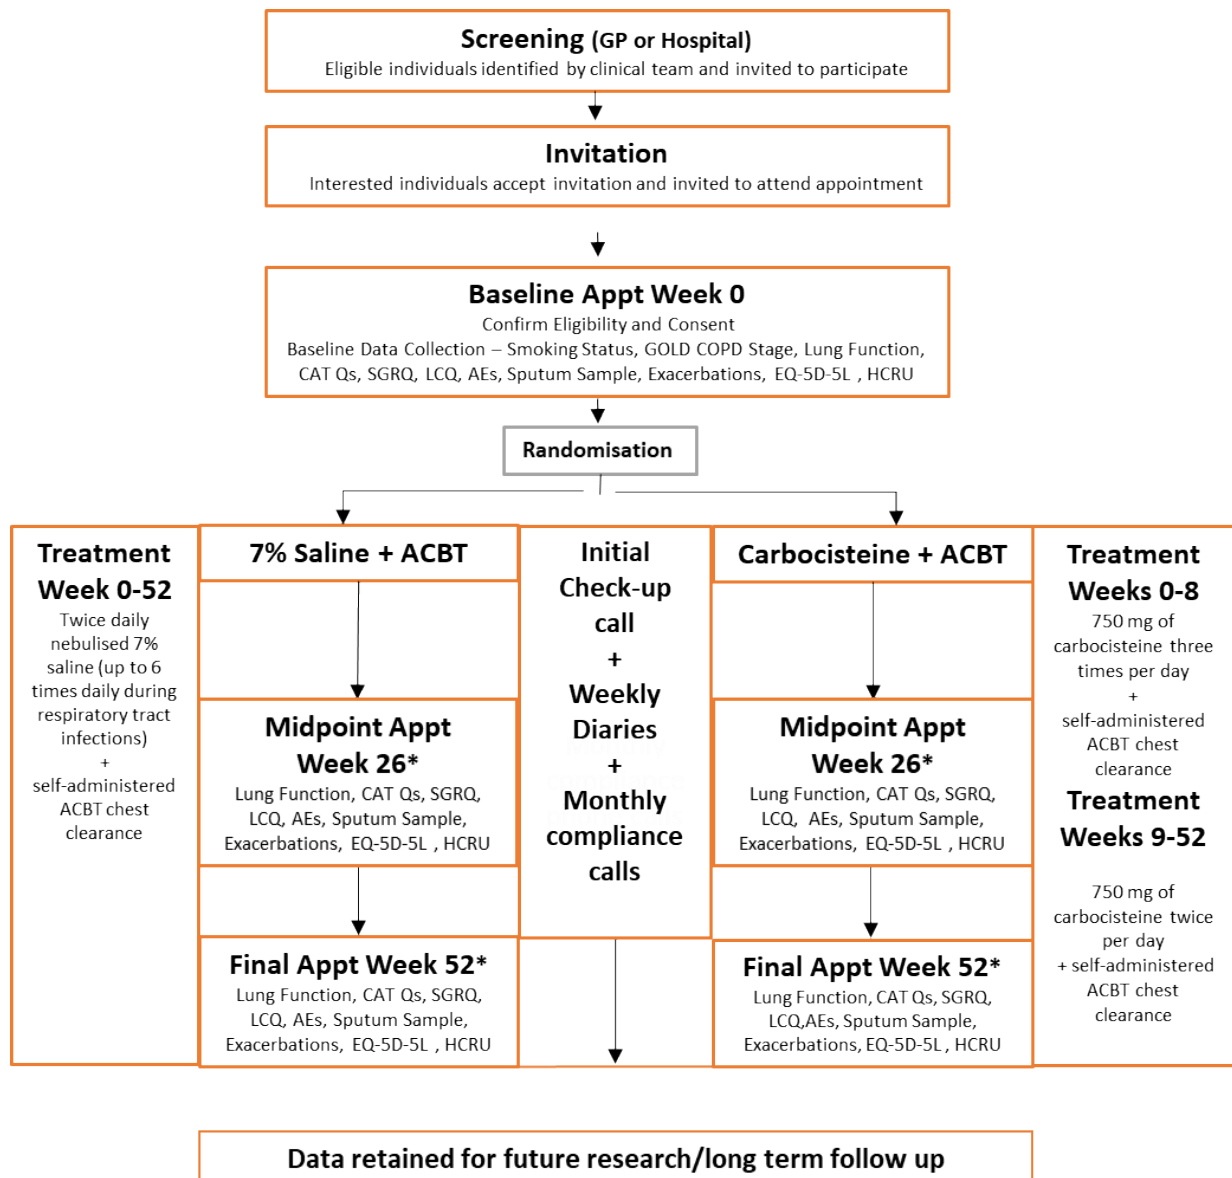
Screening (GP or Hospital)
Eligible individuals identified by clinical team and invited to participate

Invitation
Interested individuals accept invitation and invited to attend appointment

Baseline Appt Week 0
Confirm Eligibility and Consent
Baseline Data Collection – Smoking Status, GOLD COPD Stage, Lung Function, CAT Qs, SGRQ, LCQ, AEs, Sputum Sample, Exacerbations, EQ-5D-5L , HCRU

Randomisation

Treatment Week 0-52
Twice daily nebulised 7% saline (up to 6 times daily during respiratory tract infections)
+
self-administered ACBT chest clearance

7% Saline + ACBT

Midpoint Appt Week 26*
Lung Function, CAT Qs, SGRQ, LCQ, AEs, Sputum Sample, Exacerbations, EQ-5D-5L , HCRU

Final Appt Week 52*
Lung Function, CAT Qs, SGRQ, LCQ, AEs, Sputum Sample, Exacerbations, EQ-5D-5L , HCRU

Initial Check-up call
+
Weekly Diaries
+
Monthly compliance calls

Carbocisteine + ACBT

Midpoint Appt Week 26*
Lung Function, CAT Qs, SGRQ, LCQ, AEs, Sputum Sample, Exacerbations, EQ-5D-5L , HCRU

Final Appt Week 52*
Lung Function, CAT Qs, SGRQ, LCQ,AEs, Sputum Sample, Exacerbations, EQ-5D-5L , HCRU

Treatment Weeks 0-8
750 mg of carbocisteine three times per day
+
self-administered ACBT chest clearance

Treatment Weeks 9-52
750 mg of carbocisteine twice per day
+ self-administered ACBT chest clearance

Data retained for future research/long term follow up